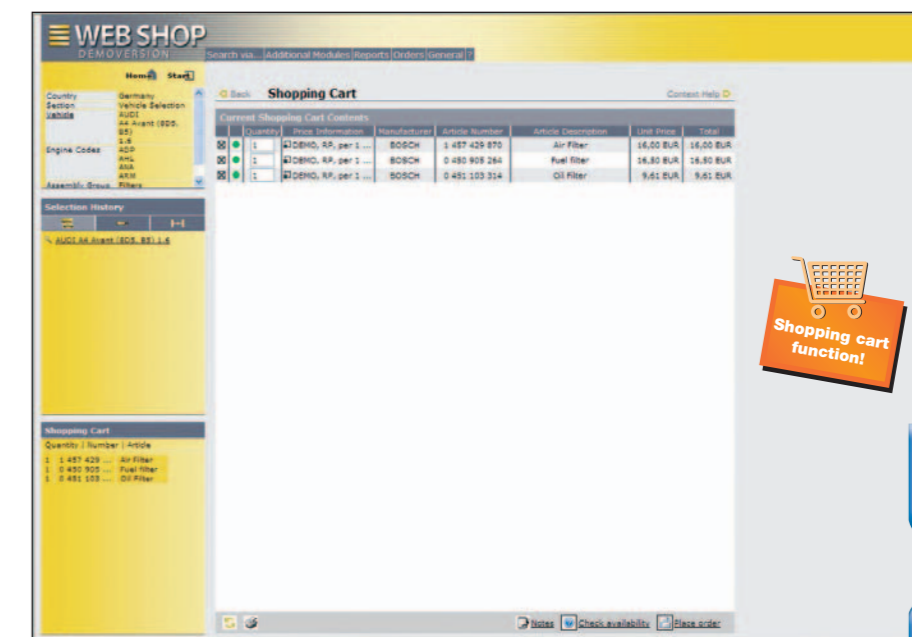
WEB SHOP
DEMOVERSION

Search via... Additional Modules Reports Orders General ?

Home Start

| Country | Germany |
|---|---|
| Section | Vehicle Selection |
| Vehicle | AUDI A4 Avant (8D5, B5) 1.6 |
| Engine Codes | ADP AHL ANA ARM |
| Assembly Group | Filters |

Selection History

AUDI A4 Avant (8D5, B5) 1.6

Shopping Cart
Quantity | Number | Article

1 1 457 429 ... Air Filter
1 0 450 905 ... Fuel filter
1 0 451 103 ... Oil Filter

Back Shopping Cart Context Help

Current Shopping Cart Contents

| | | Quantity | Price Information | Manufacturer | Article Number | Article Description | Unit Price | Total |
|---|---|---|---|---|---|---|---|---|
| | | 1 | DEMO, RP, per 1 ... | BOSCH | 1 457 429 870 | Air Filter | 16,00 EUR | 16,00 EUR |
| | | 1 | DEMO, RP, per 1 ... | BOSCH | 0 450 905 264 | Fuel filter | 16,50 EUR | 16,50 EUR |
| | | 1 | DEMO, RP, per 1 ... | BOSCH | 0 451 103 314 | Oil Filter | 9,61 EUR | 9,61 EUR |

Notes Check availability Place order

Shopping cart function!